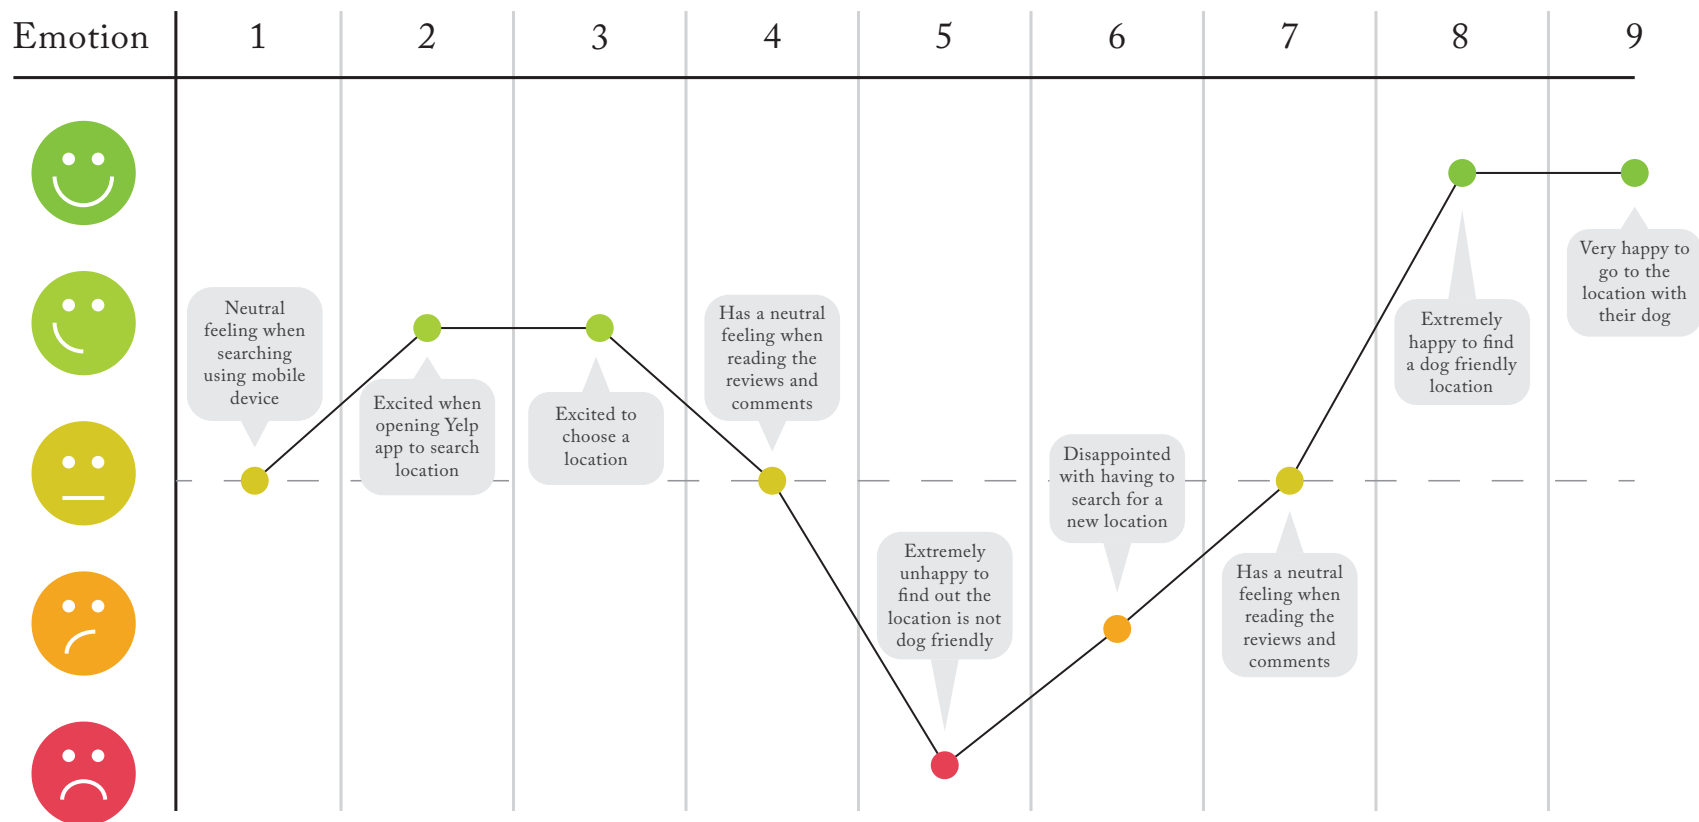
| Emotion | 1 | 2 | 3 | 4 | 5 | 6 | 7 | 8 | 9 |
|---|---|---|---|---|---|---|---|---|---|

Neutral feeling when searching using mobile device

Excited when opening Yelp app to search location

Excited to choose a location

Has a neutral feeling when reading the reviews and comments

Extremely unhappy to find out the location is not dog friendly

Disappointed with having to search for a new location

Has a neutral feeling when reading the reviews and comments

Extremely happy to find a dog friendly location

Very happy to go to the location with their dog